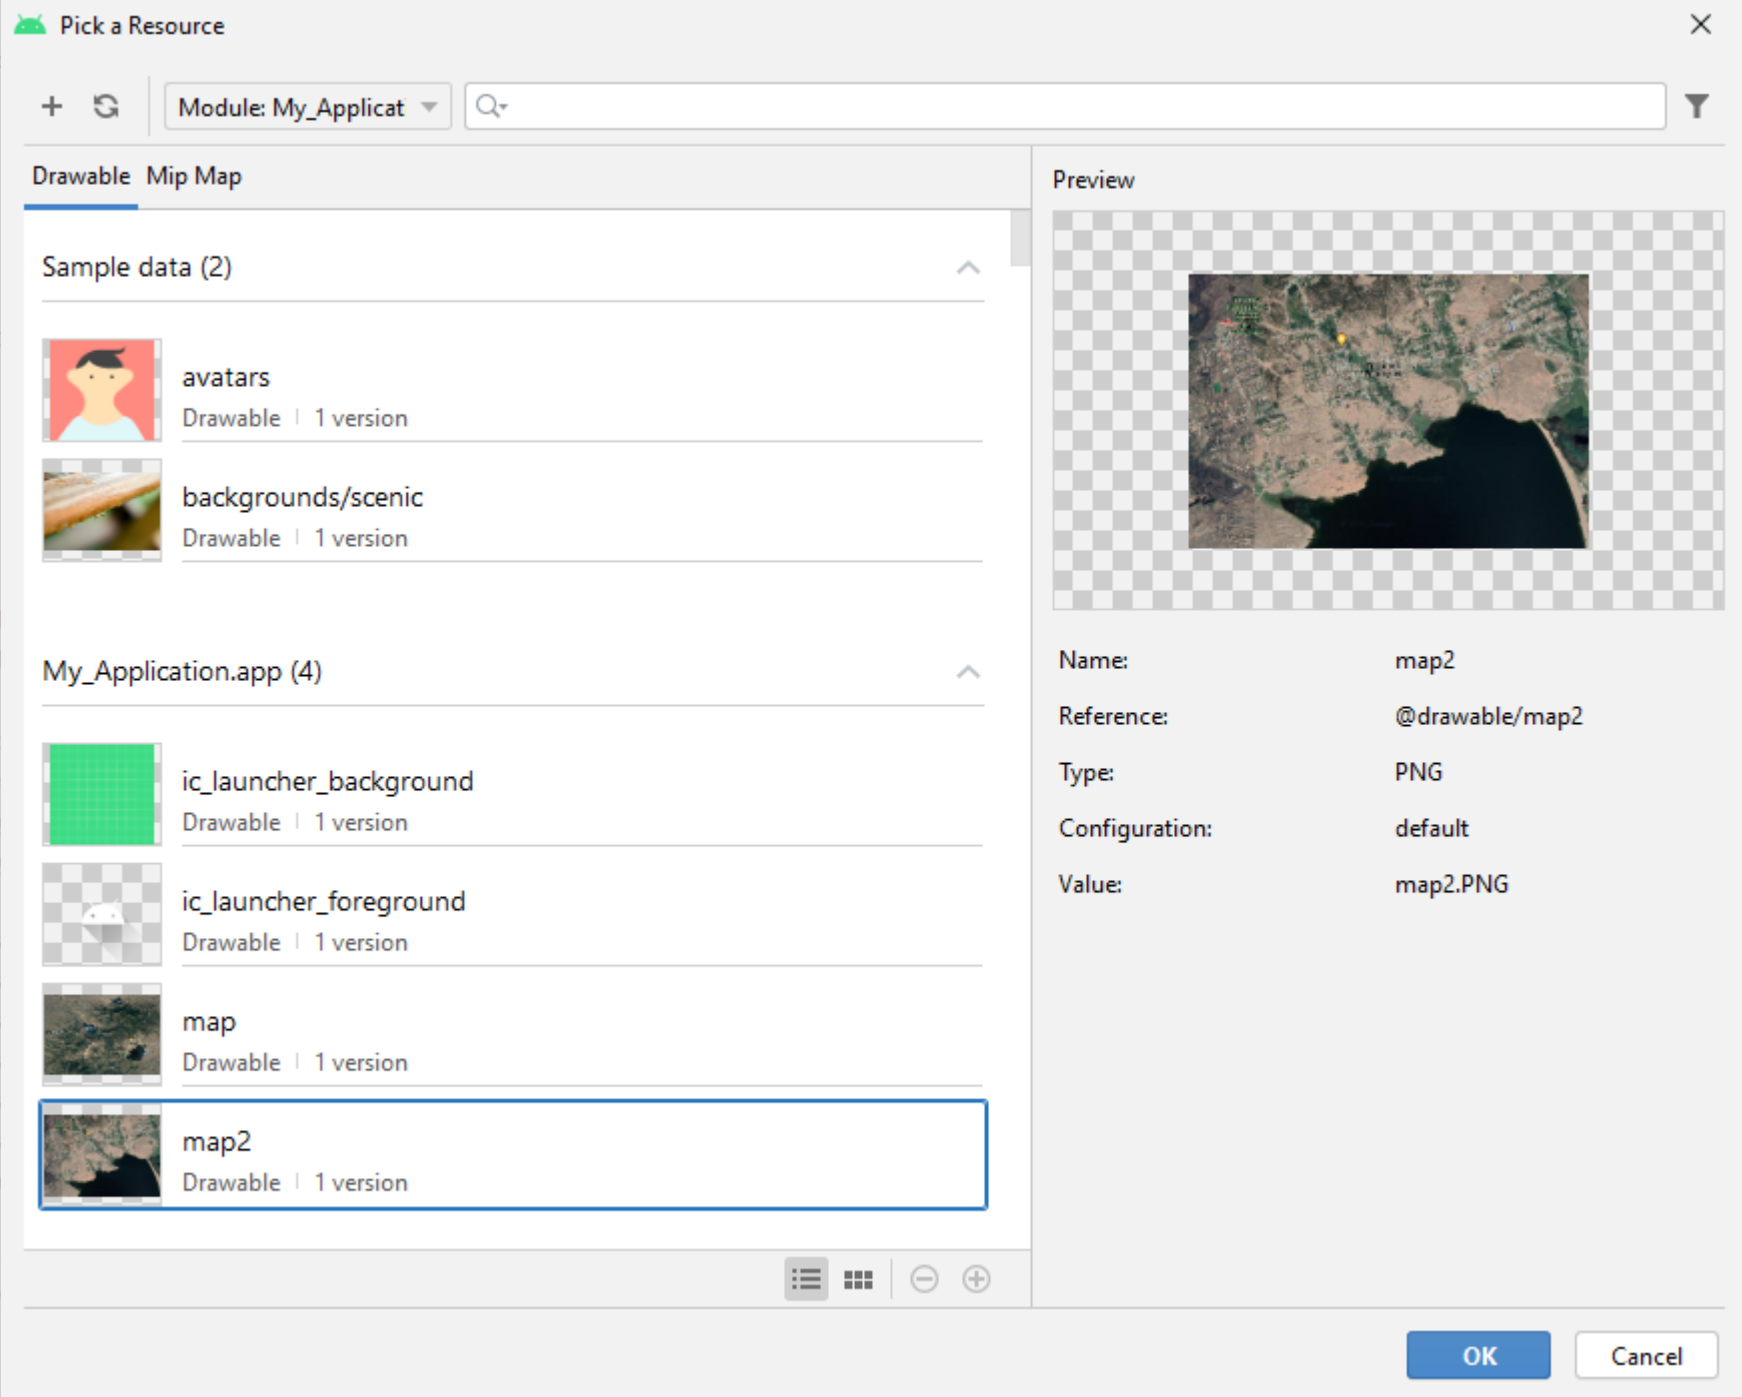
Pick a Resource

+ Module: My_Applicat

Drawable Mip Map

Sample data (2)

avatars
Drawable | 1 version

backgrounds/scenic
Drawable | 1 version

My_Application.app (4)

ic_launcher_background
Drawable | 1 version

ic_launcher_foreground
Drawable | 1 version

map
Drawable | 1 version

map2
Drawable | 1 version

Preview

| | |
|---|---|
| Name: | map2 |
| Reference: | @drawable/map2 |
| Type: | PNG |
| Configuration: | default |
| Value: | map2.PNG |

OK Cancel